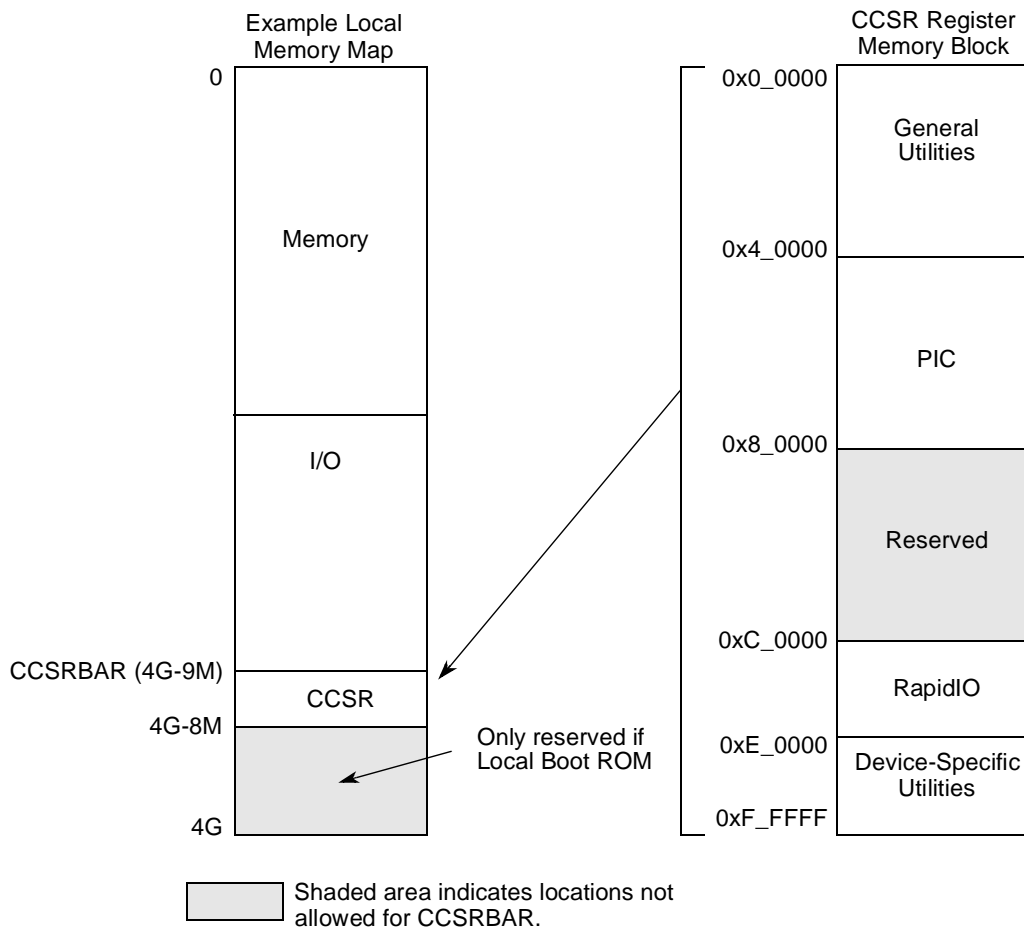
Example Local Memory Map

0

Memory

I/O

CCSRBAR (4G-9M)

CCSR

4G-8M

4G

Only reserved if Local Boot ROM

CCSR Register Memory Block

0x0_0000

General Utilities

0x4_0000

PIC

0x8_0000

Reserved

0xC_0000

RapidIO

0xE_0000

Device-Specific Utilities

0xF_FFFF

Shaded area indicates locations not allowed for CCSRBAR.